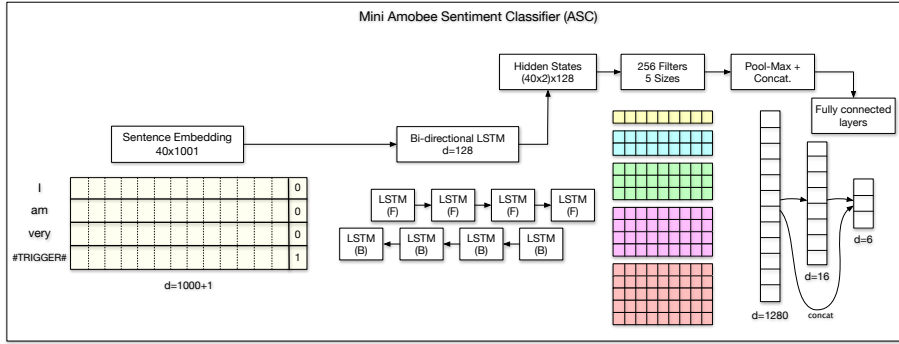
Mini Amobee Sentiment Classifier (ASC)

Hidden States (40x2)x128

256 Filters 5 Sizes

Pool-Max + Concat.

Fully connected layers

Sentence Embedding 40x1001

Bi-directional LSTM d=128

I
am
very
#TRIGGER#

0
0
0
1

d=1000+1

LSTM (F)
LSTM (F)
LSTM (F)
LSTM (F)

LSTM (B)
LSTM (B)
LSTM (B)
LSTM (B)

d=1280

d=16

d=6

concat